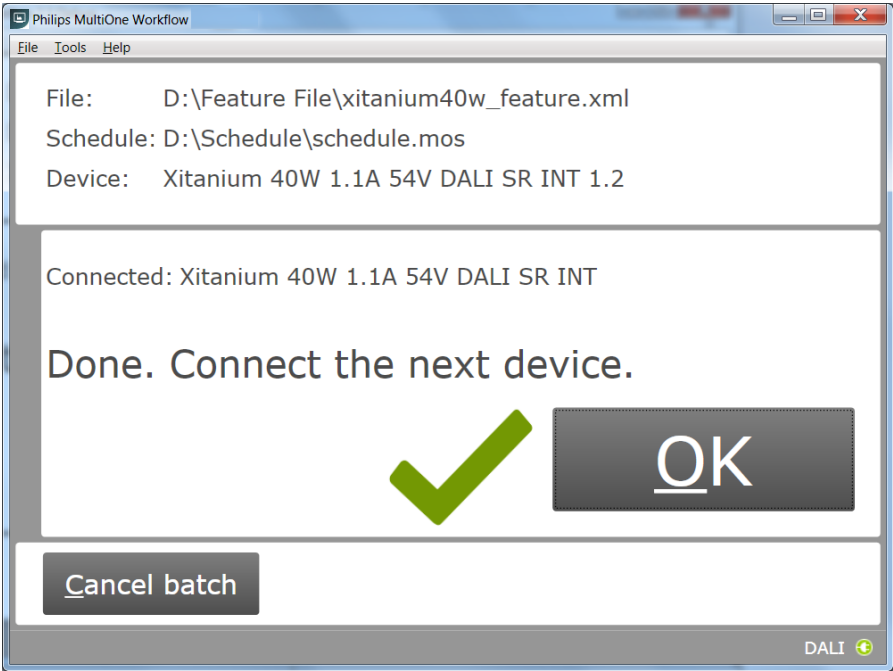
Philips MultiOne Workflow

File Tools Help

File: D:\Feature File\xitanium40w_feature.xml
Schedule: D:\Schedule\schedule.mos
Device: Xitanium 40W 1.1A 54V DALI SR INT 1.2

Connected: Xitanium 40W 1.1A 54V DALI SR INT

Done. Connect the next device.

OK

Cancel batch

DALI